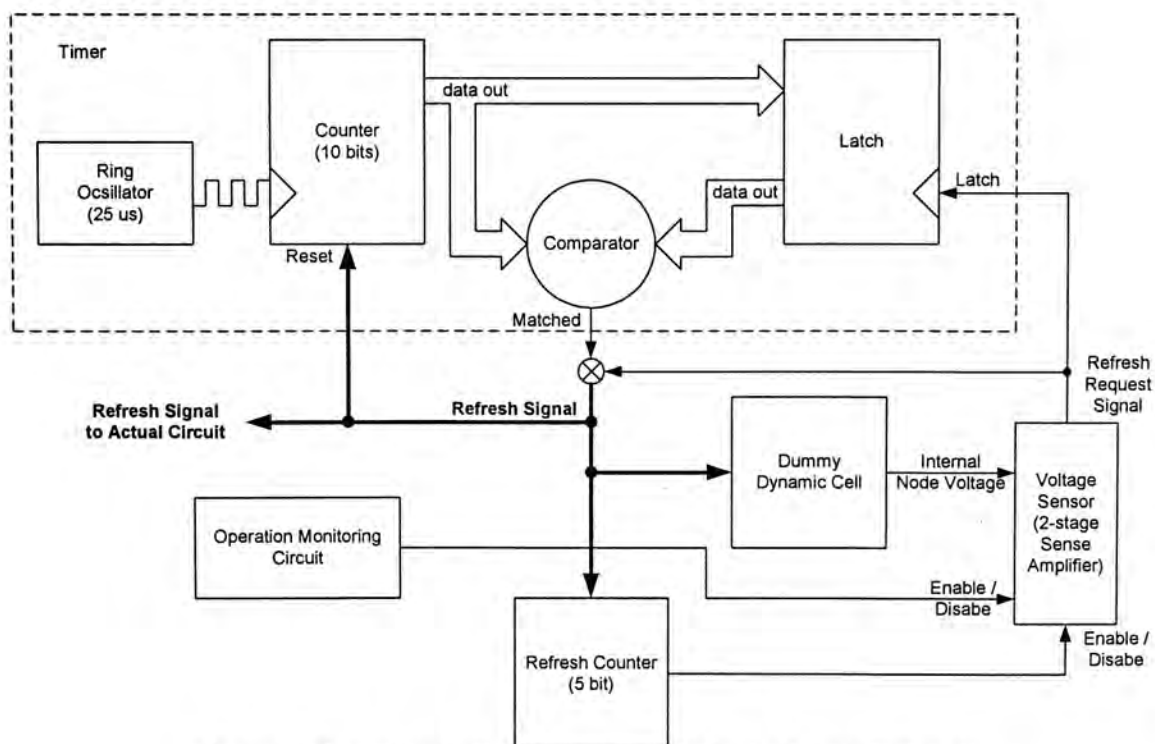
Timer

Ring Ocsillator (25 us)

Counter (10 bits)

Reset

data out

Latch

Latch

data out

Comparator

Matched

Refresh Request Signal

Refresh Signal to Actual Circuit

Refresh Signal

Dummy Dynamic Cell

Internal Node Voltage

Voltage Sensor (2-stage Sense Amplifier)

Operation Monitoring Circuit

Enable / Disabe

Enable / Disabe

Refresh Counter (5 bit)